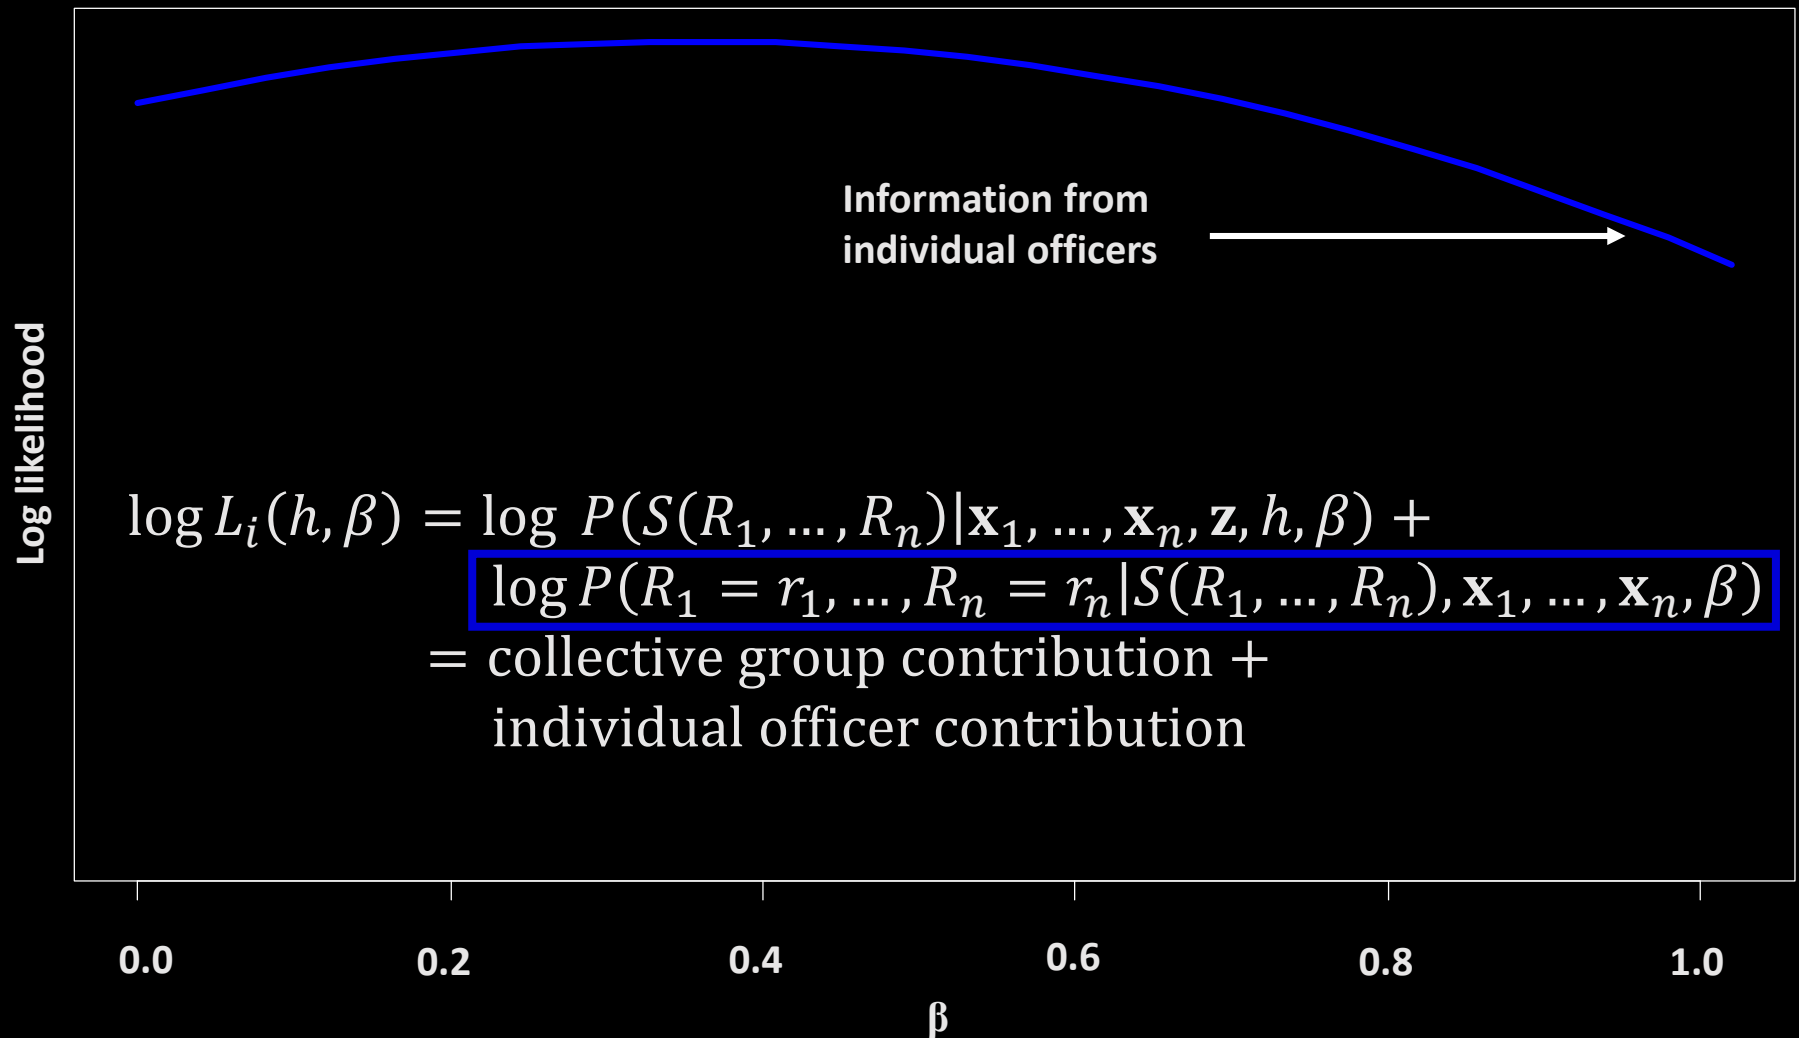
Information from individual officers

Log likelihood

$\log L_i(h, \beta) = \log\ P(S(R_1, \dots, R_n)|\mathbf{x}_1, \dots, \mathbf{x}_n, \mathbf{z}, h, \beta) +$
$\log P(R_1 = r_1, \dots, R_n = r_n|S(R_1, \dots, R_n), \mathbf{x}_1, \dots, \mathbf{x}_n, \beta)$
$=$ collective group contribution $+$
individual officer contribution

0.0
0.2
0.4
0.6
0.8
1.0
β